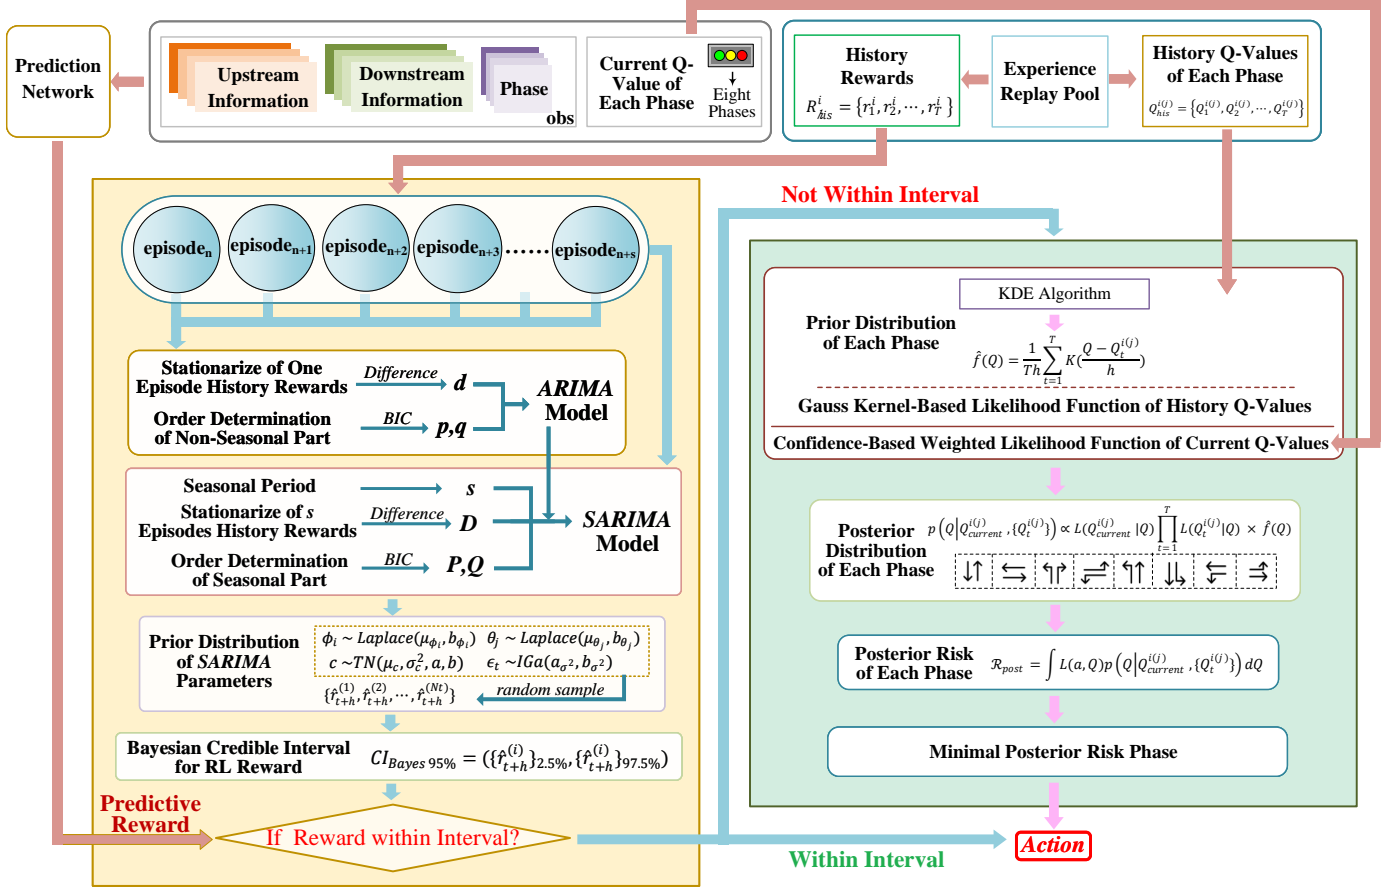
Prediction Network

Upstream Information

Downstream Information

Phase

obs

Current Q-Value of Each Phase

Eight Phases

History Rewards

$R_{his}^{i}=\{r_1^i,r_2^i,\cdots,r_T^i\}$

Experience Replay Pool

History Q-Values of Each Phase

$Q_{his}^{i(j)}=\{Q_1^{i(j)},Q_2^{i(j)},\cdots,Q_T^{i(j)}\}$

Not Within Interval

episode$_n$ episode$_{n+1}$ episode$_{n+2}$ episode$_{n+3}$ …… episode$_{n+s}$

Stationarize of One Episode History Rewards

Difference

$d$

Order Determination of Non-Seasonal Part

BIC

$p,q$

ARIMA Model

Seasonal Period

$s$

Stationarize of $s$ Episodes History Rewards

Difference

$D$

SARIMA Model

Order Determination of Seasonal Part

BIC

$P,Q$

Prior Distribution of SARIMA Parameters

$\phi_i\sim Laplace(\mu_{\phi_i},b_{\phi_i})$ $\theta_j\sim Laplace(\mu_{\theta_j},b_{\theta_j})$

$c\sim TN(\mu_c,\sigma_c^2,a,b)$ $\epsilon_t\sim IGa(a_{\sigma^2},b_{\sigma^2})$

$\{\hat{r}_{t+h}^{(1)},\hat{r}_{t+h}^{(2)},\cdots,\hat{r}_{t+h}^{(Nt)}\}$

random sample

Bayesian Credible Interval for RL Reward

$CI_{Bayes\,95\%}=(\{\hat{r}_{t+h}^{(i)}\}_{2.5\%},\{\hat{r}_{t+h}^{(i)}\}_{97.5\%})$

Predictive Reward

If Reward within Interval?

KDE Algorithm

Prior Distribution of Each Phase

$\hat{f}(Q)=\frac{1}{Th}\sum_{t=1}^{T}K(\frac{Q-Q_t^{i(j)}}{h})$

Gauss Kernel-Based Likelihood Function of History Q-Values

Confidence-Based Weighted Likelihood Function of Current Q-Values

Posterior Distribution of Each Phase

$p\left(Q\middle|Q_{current}^{i(j)},\{Q_t^{i(j)}\}\right)\propto L(Q_{current}^{i(j)}|Q)\prod_{t=1}^{T}L(Q_t^{i(j)}|Q)\times\hat{f}(Q)$

Posterior Risk of Each Phase

$\mathcal{R}_{post}=\int L(a,Q)p\left(Q\middle|Q_{current}^{i(j)},\{Q_t^{i(j)}\}\right)dQ$

Minimal Posterior Risk Phase

Action

Within Interval